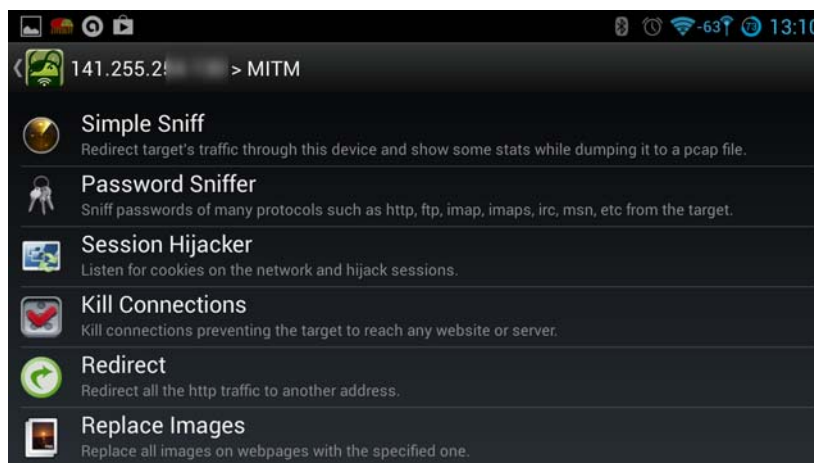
-63 13:10

141.255.2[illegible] > MITM

Simple Sniff
Redirect target's traffic through this device and show some stats while dumping it to a pcap file.

Password Sniffer
Sniff passwords of many protocols such as http, ftp, imap, imaps, irc, msn, etc from the target.

Session Hijacker
Listen for cookies on the network and hijack sessions.

Kill Connections
Kill connections preventing the target to reach any website or server.

Redirect
Redirect all the http traffic to another address.

Replace Images
Replace all images on webpages with the specified one.